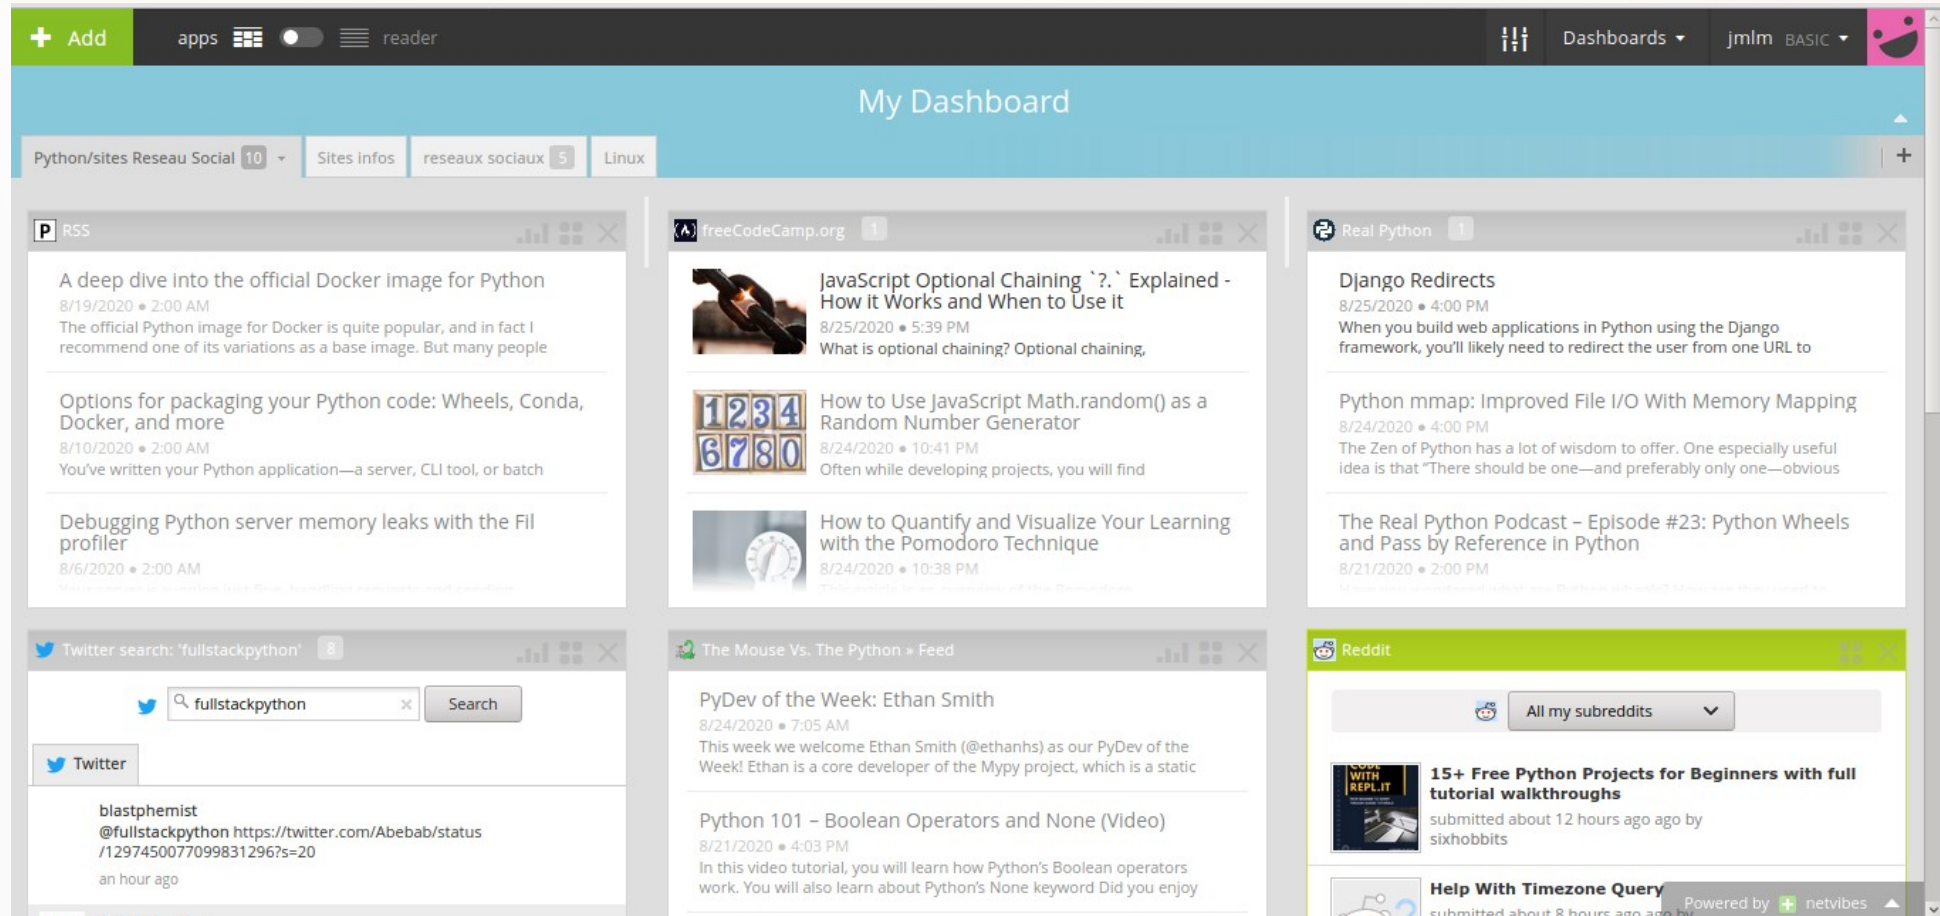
+ Add apps reader

Dashboards jmlm BASIC

My Dashboard

Python/sites Reseau Social 10 Sites infos reseaux sociaux 5 Linux +

P RSS

A deep dive into the official Docker image for Python
8/19/2020 • 2:00 AM
The official Python image for Docker is quite popular, and in fact I recommend one of its variations as a base image. But many people

Options for packaging your Python code: Wheels, Conda, Docker, and more
8/10/2020 • 2:00 AM
You've written your Python application—a server, CLI tool, or batch

Debugging Python server memory leaks with the Fil profiler
8/6/2020 • 2:00 AM

freeCodeCamp.org 1

JavaScript Optional Chaining `?.` Explained - How it Works and When to Use it
8/25/2020 • 5:39 PM
What is optional chaining? Optional chaining,

How to Use JavaScript Math.random() as a Random Number Generator
8/24/2020 • 10:41 PM
Often while developing projects, you will find

How to Quantify and Visualize Your Learning with the Pomodoro Technique
8/24/2020 • 10:38 PM

Real Python 1

Django Redirects
8/25/2020 • 4:00 PM
When you build web applications in Python using the Django framework, you'll likely need to redirect the user from one URL to

Python mmap: Improved File I/O With Memory Mapping
8/24/2020 • 4:00 PM
The Zen of Python has a lot of wisdom to offer. One especially useful idea is that "There should be one—and preferably only one—obvious

The Real Python Podcast – Episode #23: Python Wheels and Pass by Reference in Python
8/21/2020 • 2:00 PM

Twitter search: 'fullstackpython' 8

fullstackpython Search

Twitter

blastphemist
@fullstackpython https://twitter.com/Abebab/status/1297450077099831296?s=20
an hour ago

The Mouse Vs. The Python » Feed

PyDev of the Week: Ethan Smith
8/24/2020 • 7:05 AM
This week we welcome Ethan Smith (@ethanhs) as our PyDev of the Week! Ethan is a core developer of the Mypy project, which is a static

Python 101 – Boolean Operators and None (Video)
8/21/2020 • 4:03 PM
In this video tutorial, you will learn how Python's Boolean operators work. You will also learn about Python's None keyword Did you enjoy

Reddit

All my subreddits

15+ Free Python Projects for Beginners with full tutorial walkthroughs
submitted about 12 hours ago ago by sixhobbits

Help With Timezone Query
submitted about 8 hours ago ago by

Powered by netvibes